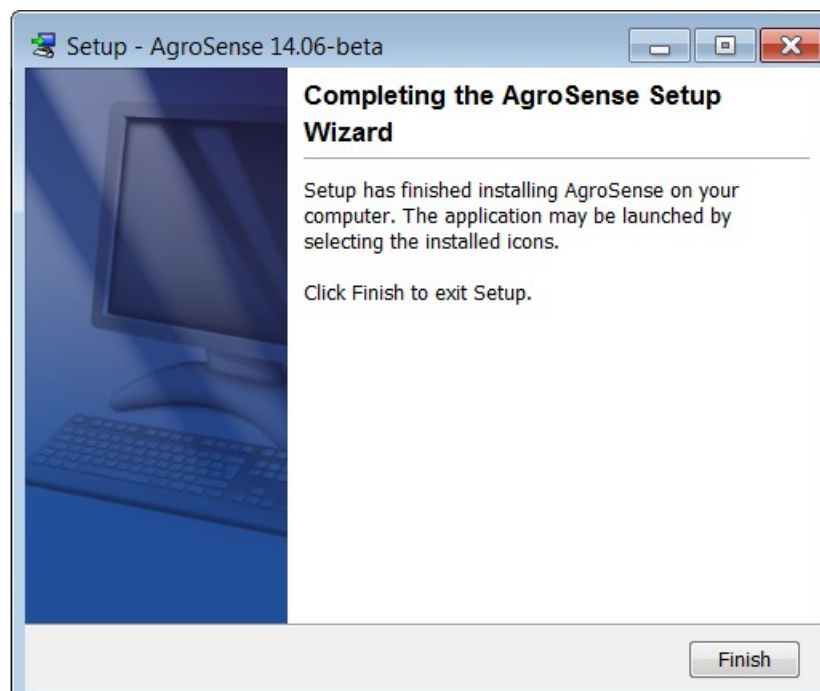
Setup - AgroSense 14.06-beta

Completing the AgroSense Setup Wizard

Setup has finished installing AgroSense on your computer. The application may be launched by selecting the installed icons.

Click Finish to exit Setup.

Finish